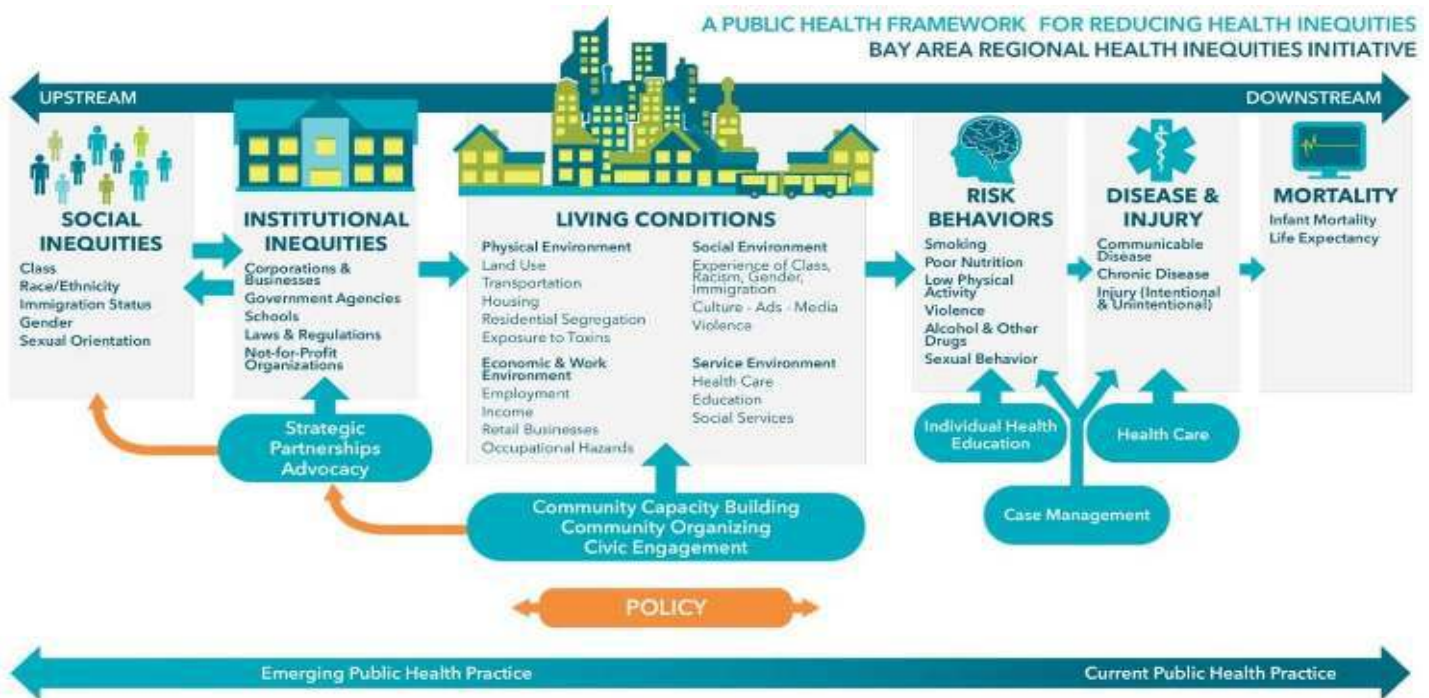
A PUBLIC HEALTH FRAMEWORK FOR REDUCING HEALTH INEQUITIES
BAY AREA REGIONAL HEALTH INEQUITIES INITIATIVE

UPSTREAM

DOWNSTREAM

SOCIAL INEQUITIES
Class
Race/Ethnicity
Immigration Status
Gender
Sexual Orientation

INSTITUTIONAL INEQUITIES
Corporations & Businesses
Government Agencies
Schools
Laws & Regulations
Not-for-Profit Organizations

LIVING CONDITIONS
Physical Environment
Land Use
Transportation
Housing
Residential Segregation
Exposure to Toxins

Economic & Work Environment
Employment
Income
Retail Businesses
Occupational Hazards

Social Environment
Experience of Class, Racism, Gender, Immigration
Culture - Ads - Media
Violence

Service Environment
Health Care
Education
Social Services

RISK BEHAVIORS
Smoking
Poor Nutrition
Low Physical Activity
Violence
Alcohol & Other Drugs
Sexual Behavior

DISEASE & INJURY
Communicable Disease
Chronic Disease
Injury (Intentional & Unintentional)

MORTALITY
Infant Mortality
Life Expectancy

Strategic Partnerships Advocacy

Individual Health Education

Health Care

Case Management

Community Capacity Building
Community Organizing
Civic Engagement

POLICY

Emerging Public Health Practice

Current Public Health Practice